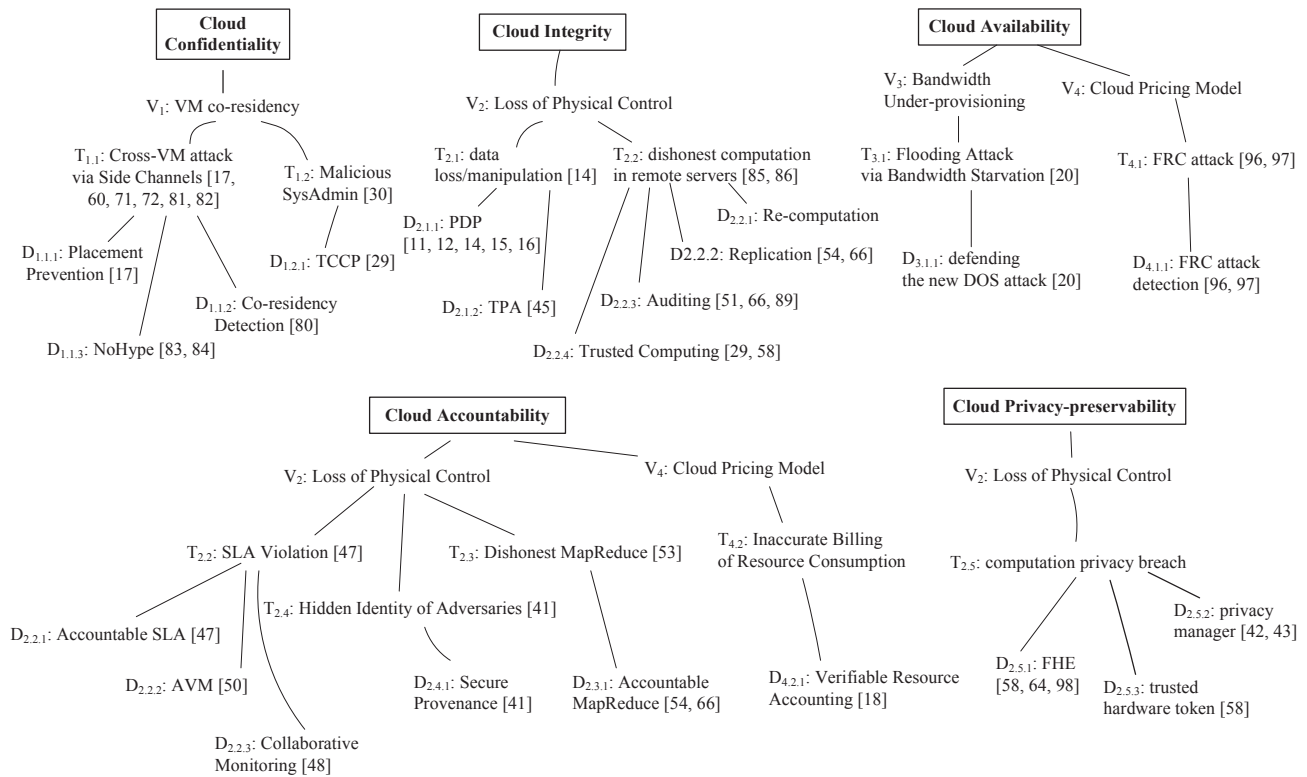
Cloud Confidentiality

$V_1$: VM co-residency

$T_{1.1}$: Cross-VM attack via Side Channels [17, 60, 71, 72, 81, 82]

$T_{1.2}$: Malicious SysAdmin [30]

$D_{1.1.1}$: Placement Prevention [17]

$D_{1.2.1}$: TCCP [29]

$D_{1.1.2}$: Co-residency Detection [80]

$D_{1.1.3}$: NoHype [83, 84]

Cloud Integrity

$V_2$: Loss of Physical Control

$T_{2.1}$: data loss/manipulation [14]

$T_{2.2}$: dishonest computation in remote servers [85, 86]

$D_{2.1.1}$: PDP [11, 12, 14, 15, 16]

$D_{2.2.1}$: Re-computation

D2.2.2: Replication [54, 66]

$D_{2.2.3}$: Auditing [51, 66, 89]

$D_{2.1.2}$: TPA [45]

$D_{2.2.4}$: Trusted Computing [29, 58]

Cloud Availability

$V_3$: Bandwidth Under-provisioning

$V_4$: Cloud Pricing Model

$T_{3.1}$: Flooding Attack via Bandwidth Starvation [20]

$T_{4.1}$: FRC attack [96, 97]

$D_{3.1.1}$: defending the new DOS attack [20]

$D_{4.1.1}$: FRC attack detection [96, 97]

Cloud Accountability

$V_2$: Loss of Physical Control

$V_4$: Cloud Pricing Model

$T_{2.2}$: SLA Violation [47]

$T_{2.3}$: Dishonest MapReduce [53]

$T_{4.2}$: Inaccurate Billing of Resource Consumption

$T_{2.4}$: Hidden Identity of Adversaries [41]

$D_{2.2.1}$: Accountable SLA [47]

$D_{2.2.2}$: AVM [50]

$D_{2.2.3}$: Collaborative Monitoring [48]

$D_{2.4.1}$: Secure Provenance [41]

$D_{2.3.1}$: Accountable MapReduce [54, 66]

$D_{4.2.1}$: Verifiable Resource Accounting [18]

Cloud Privacy-preservability

$V_2$: Loss of Physical Control

$T_{2.5}$: computation privacy breach

$D_{2.5.2}$: privacy manager [42, 43]

$D_{2.5.1}$: FHE [58, 64, 98]

$D_{2.5.3}$: trusted hardware token [58]